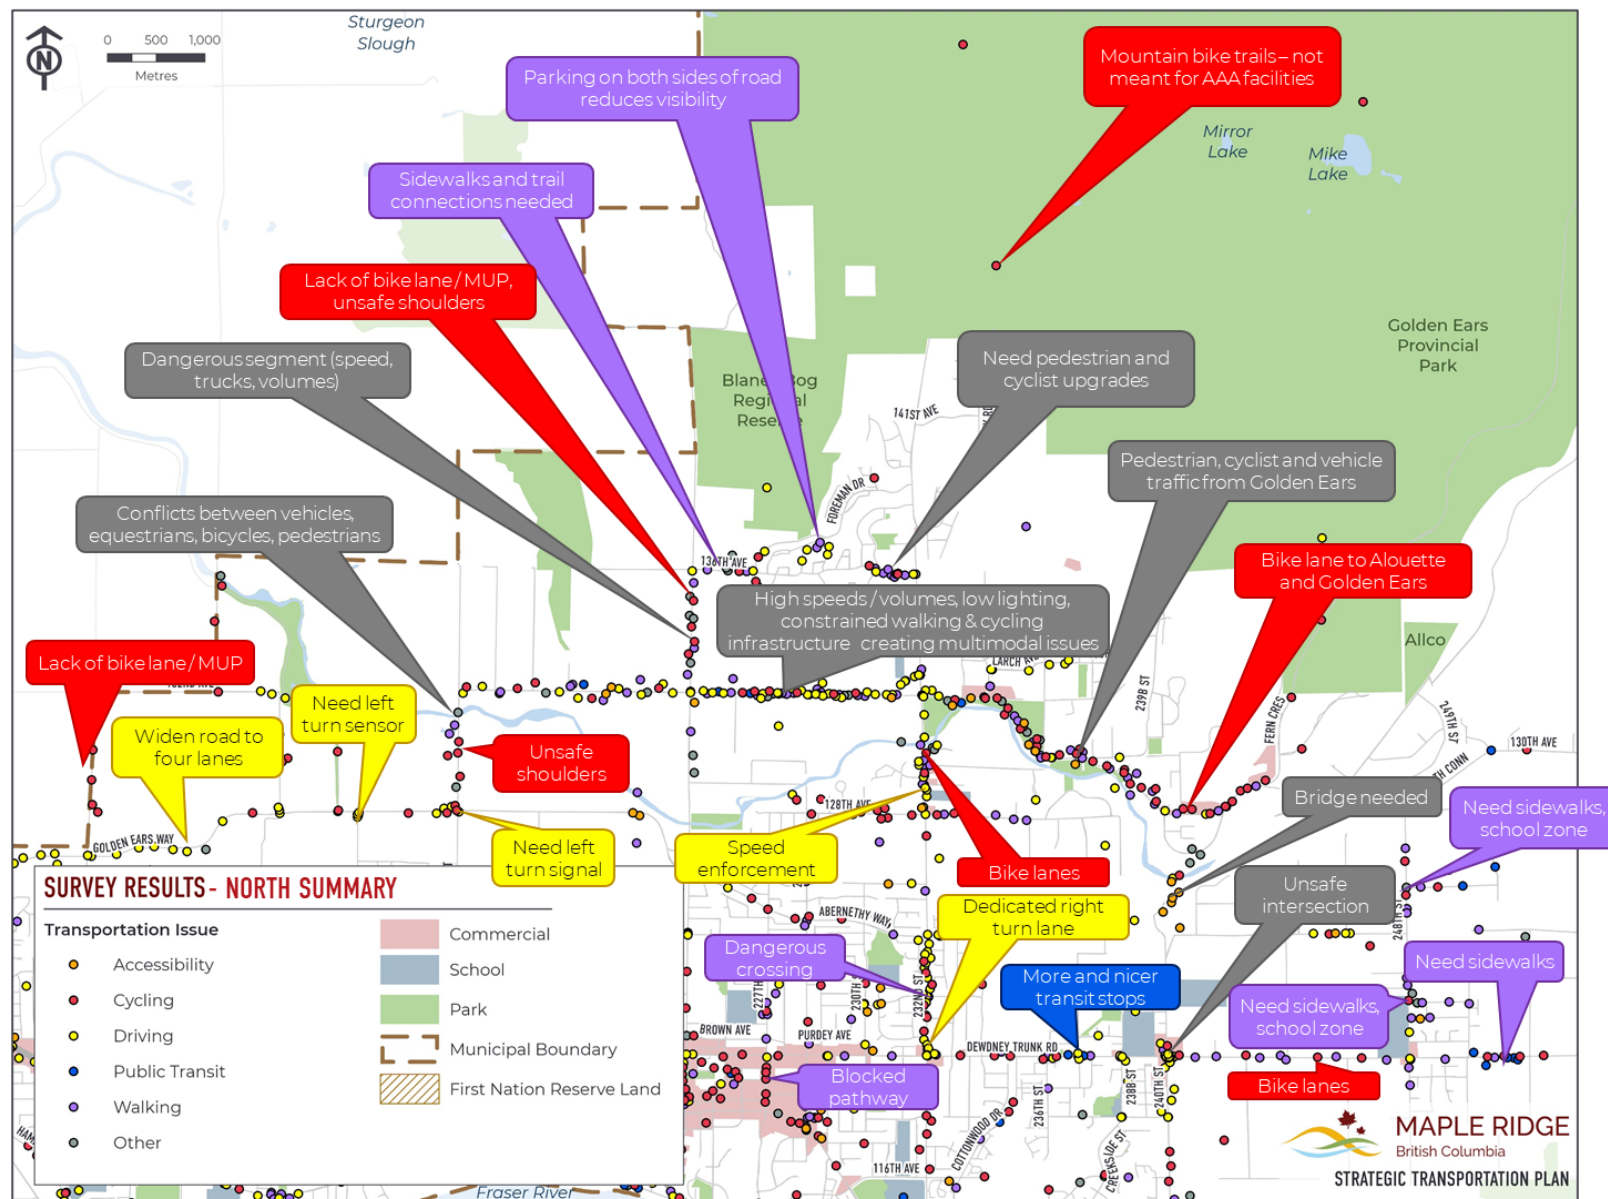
N

0 500 1,000
Metres

Sturgeon Slough

Parking on both sides of road reduces visibility

Mountain bike trails – not meant for AAA facilities

Mirror Lake

Mike Lake

Sidewalks and trail connections needed

Lack of bike lane / MUP, unsafe shoulders

Dangerous segment (speed, trucks, volumes)

Blane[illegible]og Reg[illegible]al Rese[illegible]

141ST AVE

Need pedestrian and cyclist upgrades

Golden Ears Provincial Park

Pedestrian, cyclist and vehicle traffic from Golden Ears

FOREMAN DR

Conflicts between vehicles, equestrians, bicycles, pedestrians

136TH AVE

Bike lane to Alouette and Golden Ears

High speeds / volumes, low lighting, constrained walking & cycling infrastructure creating multimodal issues

Allco

Lack of bike lane / MUP

LARCH

239B ST

FERN CRES

248TH ST

130TH AVE

Need left turn sensor

Widen road to four lanes

Unsafe shoulders

128TH AVE

Bridge needed

Need sidewalks, school zone

GOLDEN EARS WAY

Need left turn signal

Speed enforcement

Bike lanes

Unsafe intersection

SURVEY RESULTS - NORTH SUMMARY

Transportation Issue
Accessibility
Cycling
Driving
Public Transit
Walking
Other

Commercial
School
Park
Municipal Boundary
First Nation Reserve Land

ABERNETHY WAY

Dedicated right turn lane

Dangerous crossing

More and nicer transit stops

Need sidewalks

Need sidewalks, school zone

227TH

230TH

232ND ST

BROWN AVE

PURDEY AVE

DEWDNEY TRUNK RD

Blocked pathway

236TH ST

238B ST

240TH ST

Bike lanes

COTTONWOOD DR

CREEKSIDE ST

116TH AVE

Fraser River

MAPLE RIDGE
British Columbia

STRATEGIC TRANSPORTATION PLAN